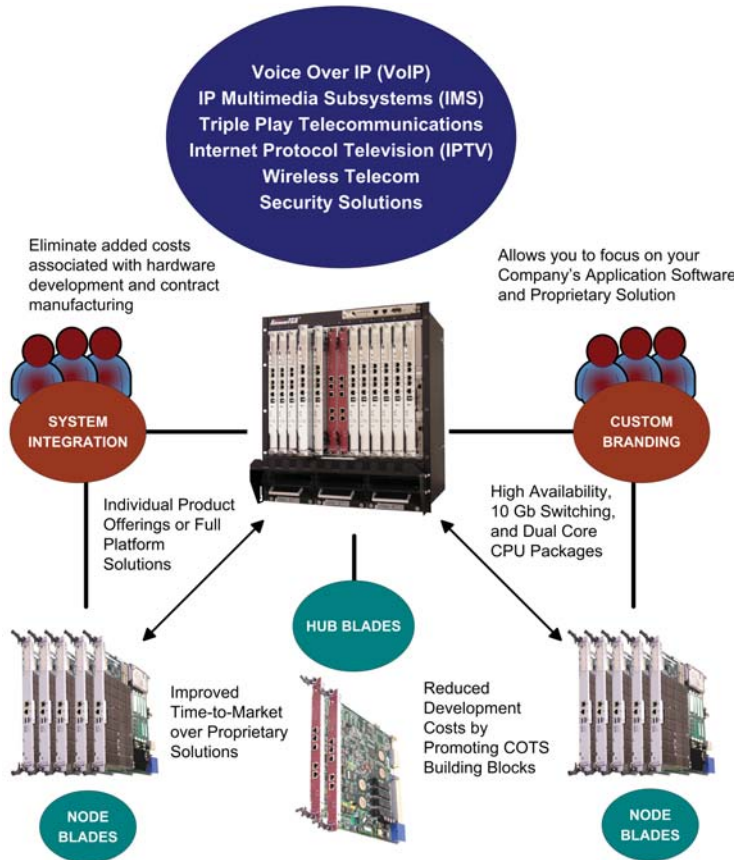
Voice Over IP (VoIP)
IP Multimedia Subsystems (IMS)
Triple Play Telecommunications
Internet Protocol Television (IPTV)
Wireless Telecom
Security Solutions

Eliminate added costs associated with hardware development and contract manufacturing

Allows you to focus on your Company's Application Software and Proprietary Solution

SYSTEM INTEGRATION

CUSTOM BRANDING

Individual Product Offerings or Full Platform Solutions

High Availability, 10 Gb Switching, and Dual Core CPU Packages

HUB BLADES

Improved Time-to-Market over Proprietary Solutions

Reduced Development Costs by Promoting COTS Building Blocks

NODE BLADES

NODE BLADES